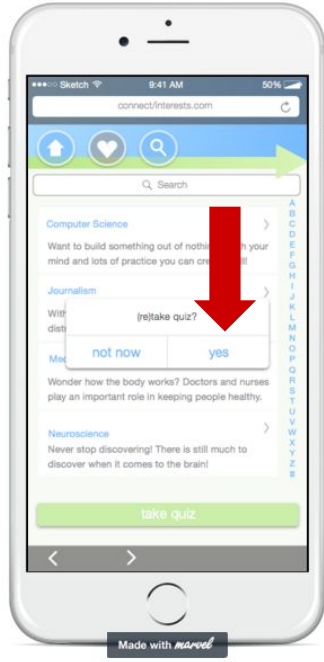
●●●○○ Sketch 9:41 AM 50%

connect/interests.com

Search

Computer Science

Want to build something out of nothi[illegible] your mind and lots of practice you can cre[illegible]!

Journalism

With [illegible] disti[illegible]

(re)take quiz?

not now

yes

Med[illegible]

Wonder how the body works? Doctors and nurses play an important role in keeping people healthy.

Neuroscience

Never stop discovering! There is still much to discover when it comes to the brain!

A B C D E F G H I J K L M N O P Q R S T U V W X Y Z #

take quiz

<

>

Made with marvel